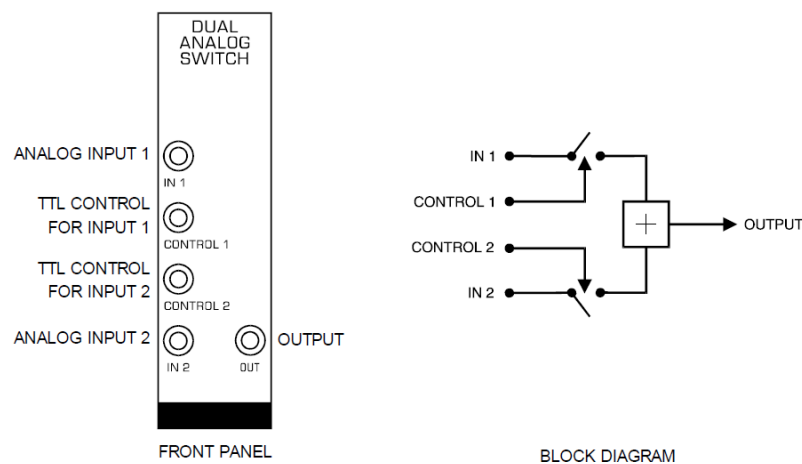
DUAL ANALOG SWITCH

ANALOG INPUT 1
IN 1
TTL CONTROL FOR INPUT 1
CONTROL 1
TTL CONTROL FOR INPUT 2
CONTROL 2
ANALOG INPUT 2
IN 2
OUT
OUTPUT

FRONT PANEL

IN 1
CONTROL 1
CONTROL 2
IN 2
+
OUTPUT

BLOCK DIAGRAM